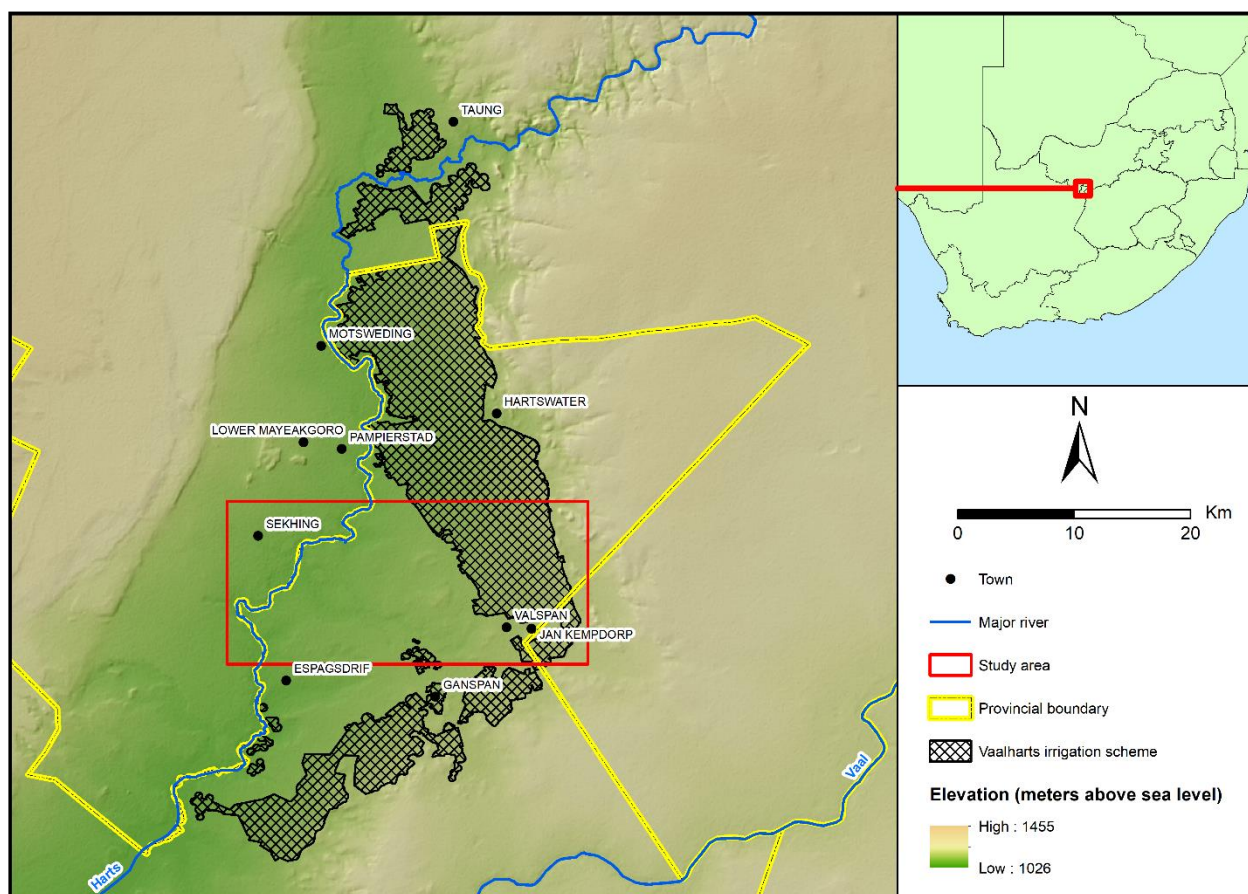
TAUNG

MOTSWEDING

HARTSWATER

LOWER MAYEAKGORO

PAMPIERSTAD

SEKHING

VALSPAN

JAN KEMPDORP

ESPAGSDRIF

GANSPAN

Harts

Vaal

N

0 10 20 Km

Town

Major river

Study area

Provincial boundary

Vaalharts irrigation scheme

Elevation (meters above sea level)

High : 1455

Low : 1026